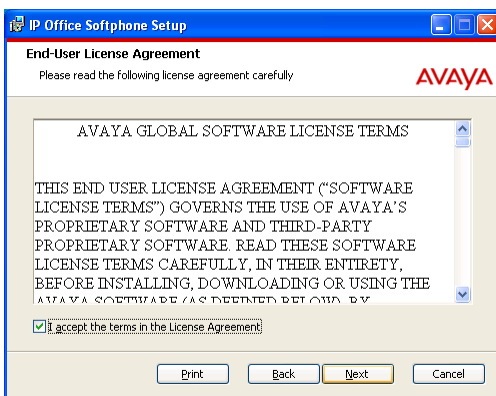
IP Office Softphone Setup

End-User License Agreement

Please read the following license agreement carefully

AVAYA

AVAYA GLOBAL SOFTWARE LICENSE TERMS

THIS END USER LICENSE AGREEMENT ("SOFTWARE LICENSE TERMS") GOVERNS THE USE OF AVAYA'S PROPRIETARY SOFTWARE AND THIRD-PARTY PROPRIETARY SOFTWARE. READ THESE SOFTWARE LICENSE TERMS CAREFULLY, IN THEIR ENTIRETY, BEFORE INSTALLING, DOWNLOADING OR USING THE AVAYA SOFTWARE (AS DEFINED BELOW). BY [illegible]

I accept the terms in the License Agreement

Print

Back

Next

Cancel